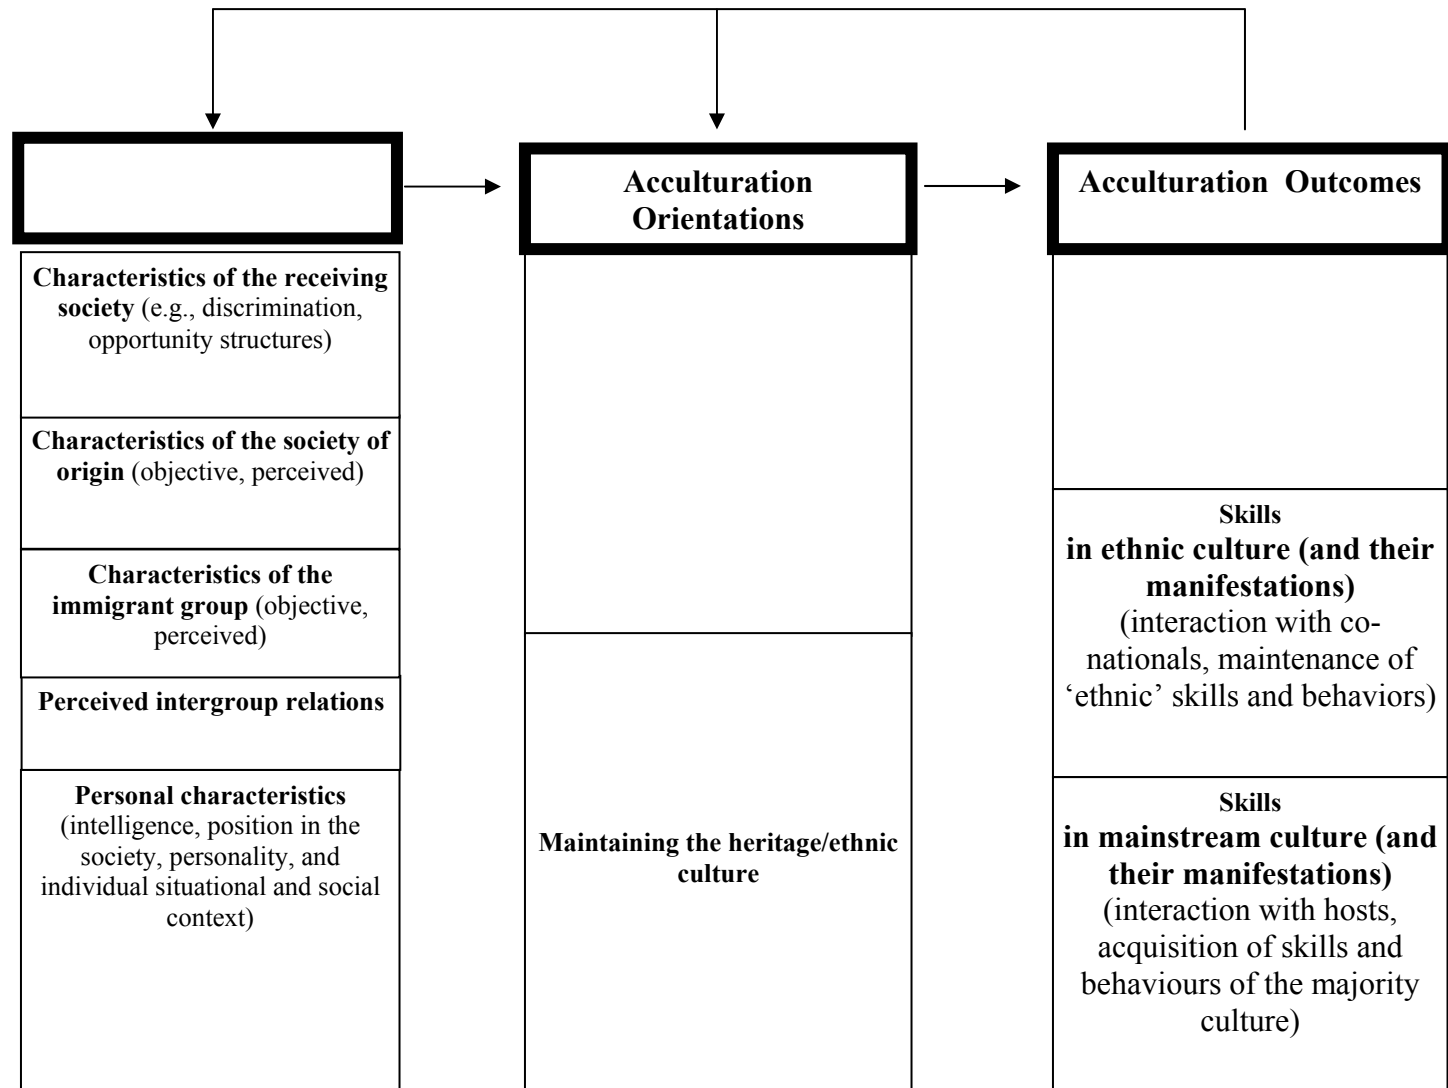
Acculturation Orientations

Acculturation Outcomes

Characteristics of the receiving society (e.g., discrimination, opportunity structures)

Characteristics of the society of origin (objective, perceived)

Characteristics of the immigrant group (objective, perceived)

Perceived intergroup relations

Personal characteristics (intelligence, position in the society, personality, and individual situational and social context)

Maintaining the heritage/ethnic culture

Skills in ethnic culture (and their manifestations) (interaction with co-nationals, maintenance of 'ethnic' skills and behaviors)

Skills in mainstream culture (and their manifestations) (interaction with hosts, acquisition of skills and behaviours of the majority culture)